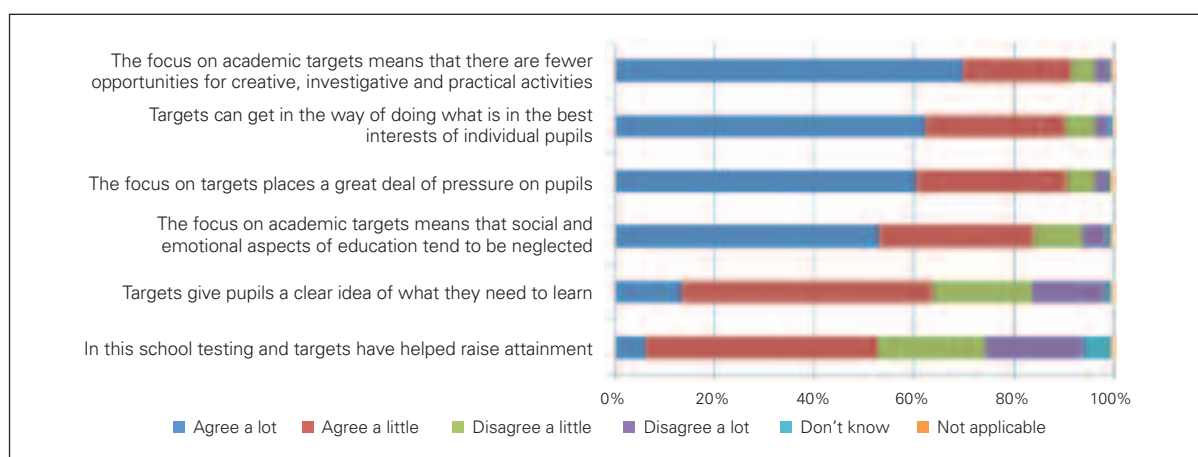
The focus on academic targets means that there are fewer opportunities for creative, investigative and practical activities

Targets can get in the way of doing what is in the best interests of individual pupils

The focus on targets places a great deal of pressure on pupils

The focus on academic targets means that social and emotional aspects of education tend to be neglected

Targets give pupils a clear idea of what they need to learn

In this school testing and targets have helped raise attainment

0% 20% 40% 60% 80% 100%

Agree a lot Agree a little Disagree a little Disagree a lot Don't know Not applicable